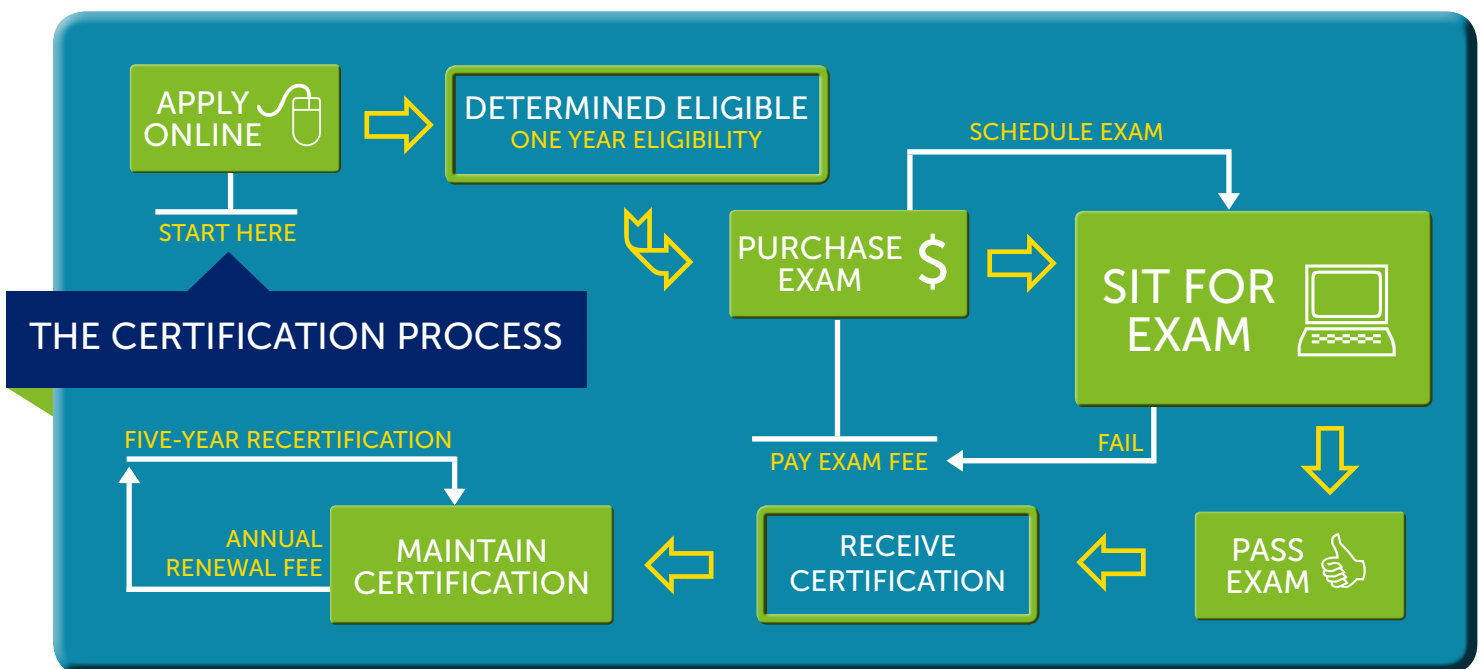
APPLY ONLINE

START HERE

DETERMINED ELIGIBLE
ONE YEAR ELIGIBILITY

THE CERTIFICATION PROCESS

SCHEDULE EXAM

PURCHASE EXAM $

SIT FOR EXAM

PAY EXAM FEE

FAIL

FIVE-YEAR RECERTIFICATION

ANNUAL RENEWAL FEE

MAINTAIN CERTIFICATION

RECEIVE CERTIFICATION

PASS EXAM